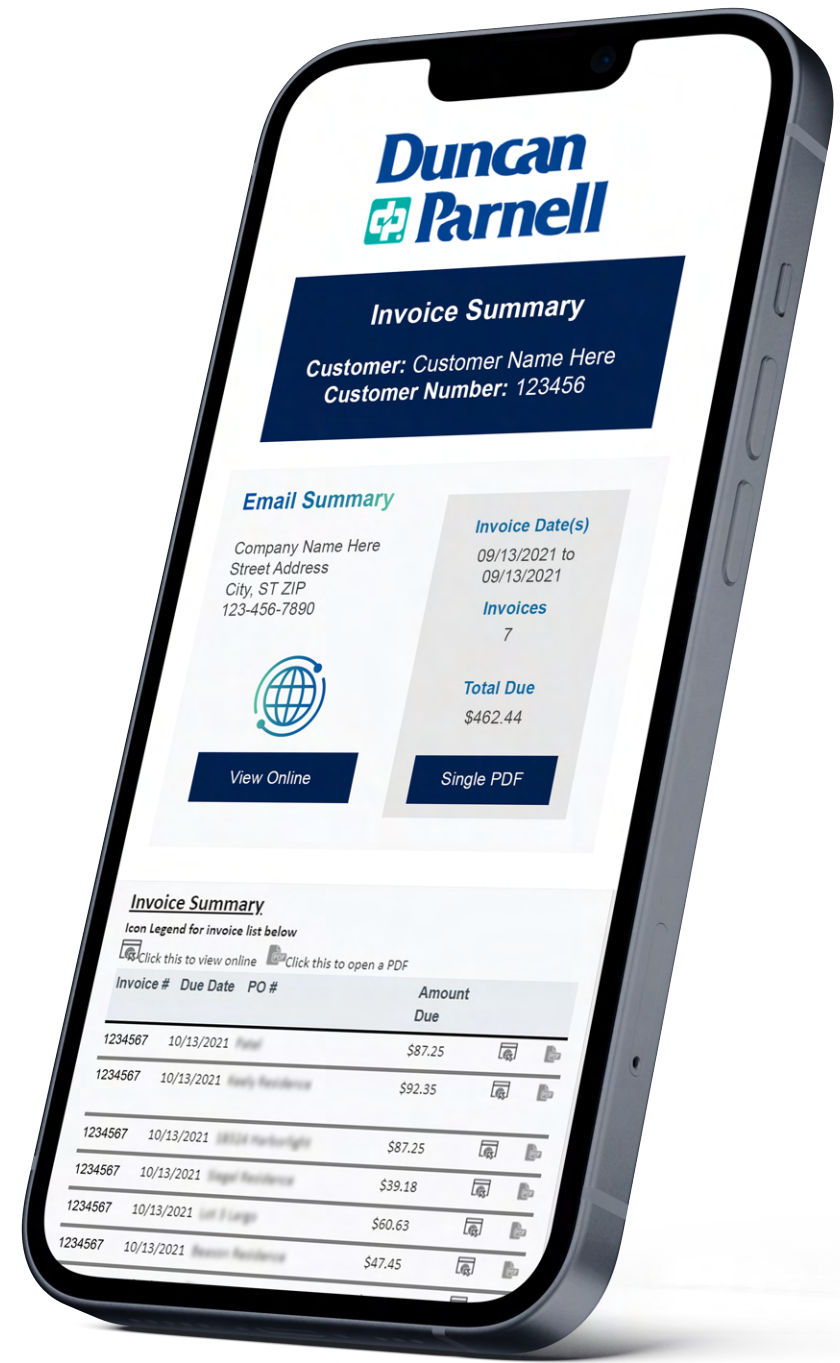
Duncan Parnell

Invoice Summary

Customer: Customer Name Here
Customer Number: 123456

Email Summary

Company Name Here
Street Address
City, ST ZIP
123-456-7890

View Online

Invoice Date(s)
09/13/2021 to 09/13/2021

Invoices
7

Total Due
$462.44

Single PDF

Invoice Summary
Icon Legend for invoice list below
Click this to view online Click this to open a PDF

| Invoice # | Due Date | PO # | Amount Due |
|---|---|---|---|
| 1234567 | 10/13/2021 | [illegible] | $87.25 |
| 1234567 | 10/13/2021 | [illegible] | $92.35 |
| 1234567 | 10/13/2021 | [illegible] | $87.25 |
| 1234567 | 10/13/2021 | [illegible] | $39.18 |
| 1234567 | 10/13/2021 | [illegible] | $60.63 |
| 1234567 | 10/13/2021 | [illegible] | $47.45 |